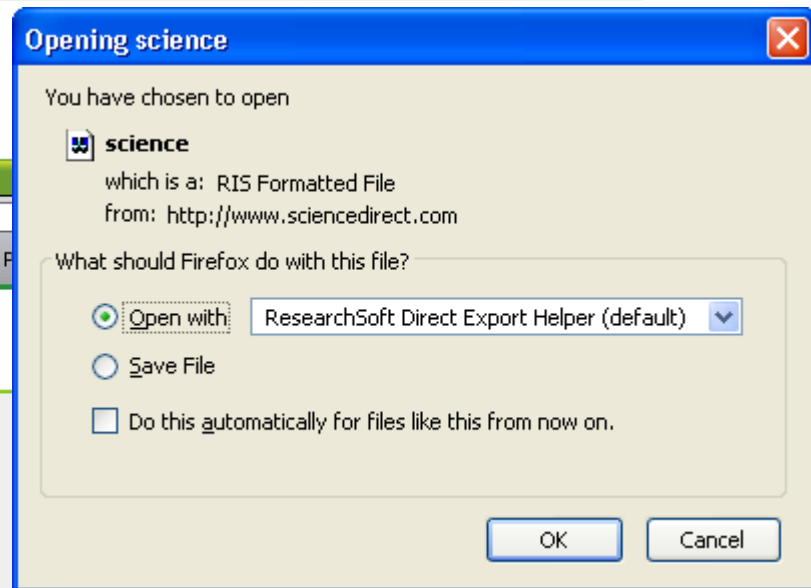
Opening science

You have chosen to open

science

which is a: RIS Formatted File

from: http://www.sciencedirect.com

What should Firefox do with this file?

Open with ResearchSoft Direct Export Helper (default)

Save File

Do this automatically for files like this from now on.

OK Cancel